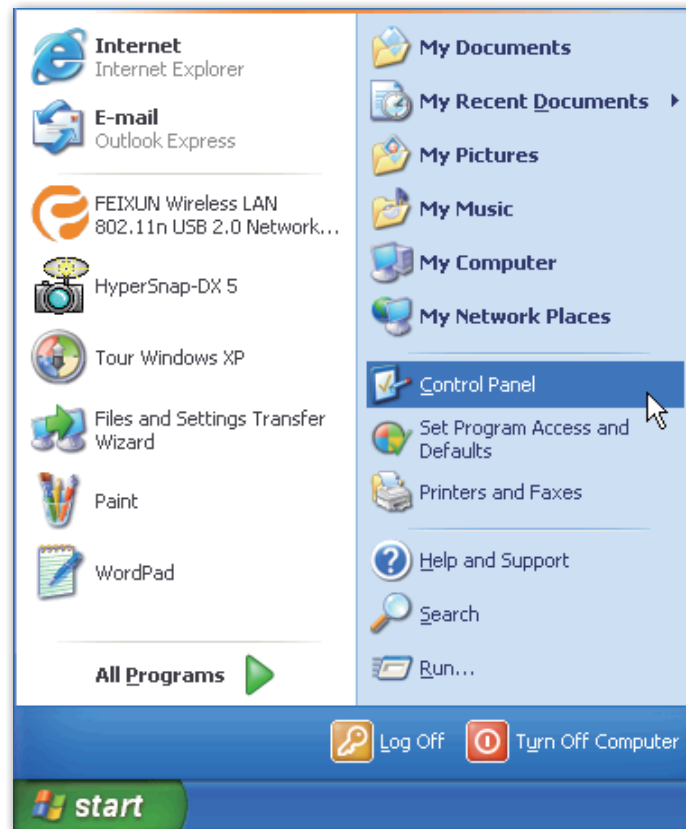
Internet
Internet Explorer

E-mail
Outlook Express

FEIXUN Wireless LAN 802.11n USB 2.0 Network...

HyperSnap-DX 5

Tour Windows XP

Files and Settings Transfer Wizard

Paint

WordPad

All Programs

My Documents

My Recent Documents

My Pictures

My Music

My Computer

My Network Places

Control Panel

Set Program Access and Defaults

Printers and Faxes

Help and Support

Search

Run...

Log Off

Turn Off Computer

start